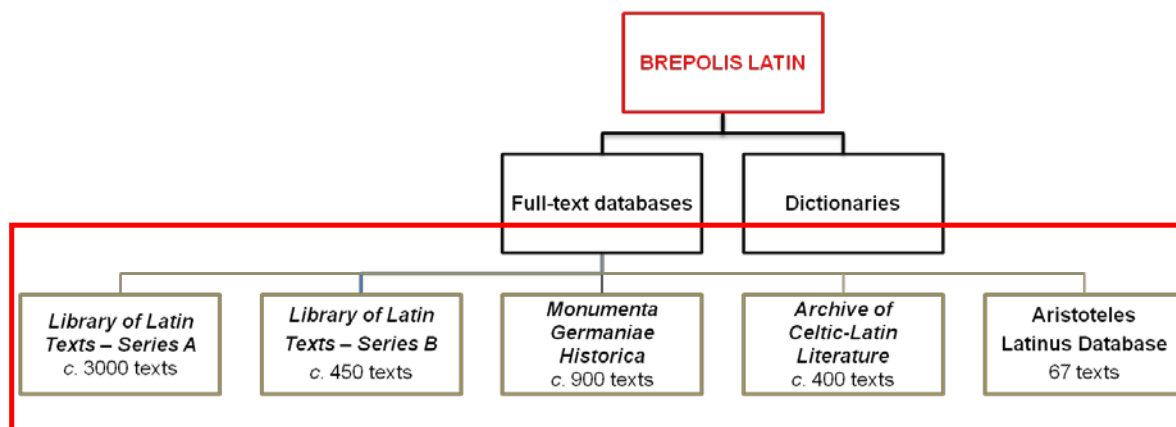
BREPOLIS LATIN

Full-text databases

Dictionaries

Library of Latin Texts – Series A
c. 3000 texts

Library of Latin Texts – Series B
c. 450 texts

Monumenta Germaniae Historica
c. 900 texts

Archive of Celtic-Latin Literature
c. 400 texts

Aristoteles Latinus Database
67 texts